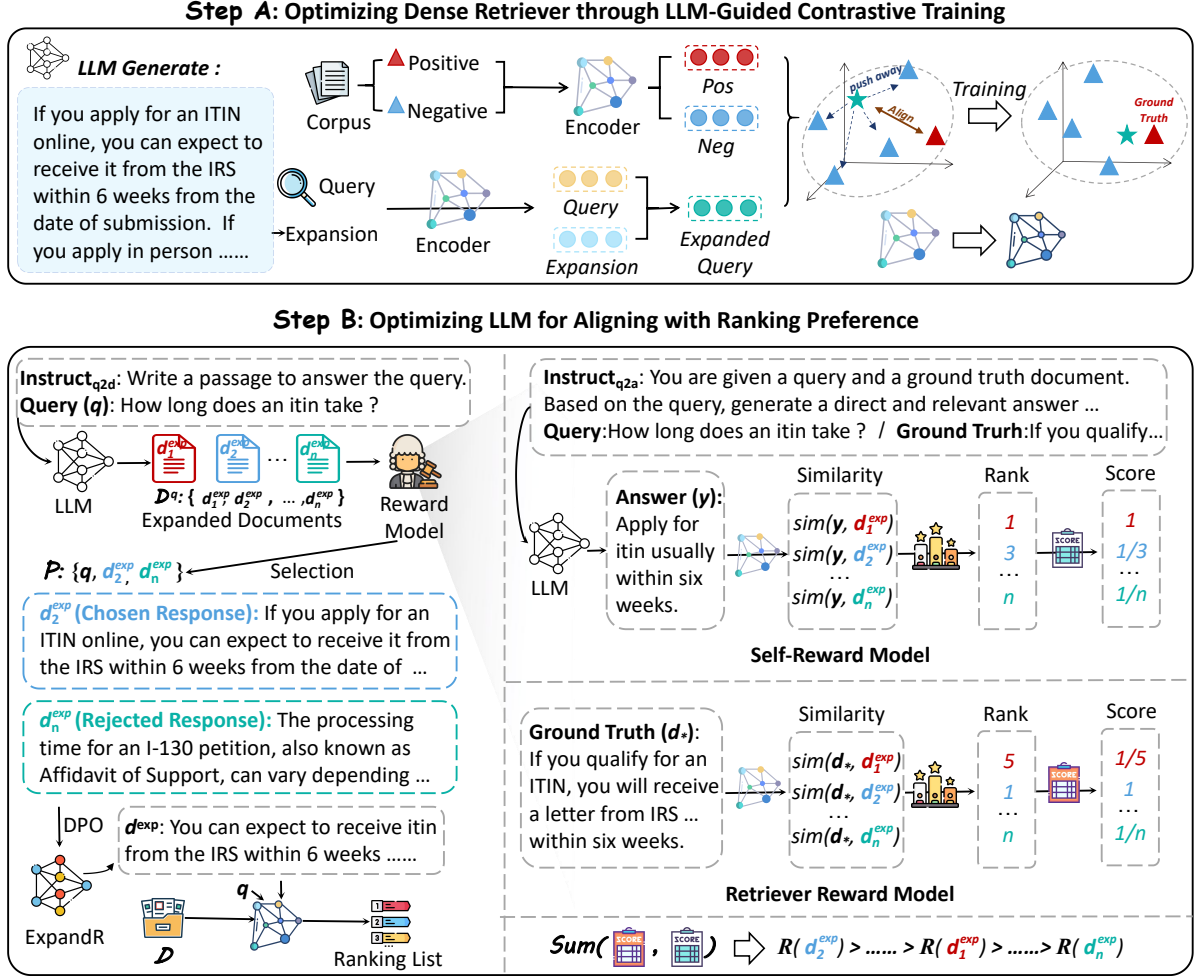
**Step A**: Optimizing Dense Retriever through LLM-Guided Contrastive Training

LLM Generate :

If you apply for an ITIN online, you can expect to receive it from the IRS within 6 weeks from the date of submission. If you apply in person ......

Corpus

Positive

Negative

Encoder

Pos

Neg

Query

Expansion

Encoder

Query

Expansion

Expanded Query

push away

Align

Training

Ground Truth

**Step B**: Optimizing LLM for Aligning with Ranking Preference

**Instruct$_{q2d}$**: Write a passage to answer the query.
**Query (*q*)**: How long does an itin take ?

LLM

$d_1^{exp}$ $d_2^{exp}$ ... $d_n^{exp}$

$\mathcal{D}^q$: { $d_1^{exp}$, $d_2^{exp}$, ... ,$d_n^{exp}$ }
Expanded Documents

Reward Model

Selection

$\mathcal{P}$: {$q$, $d_2^{exp}$, $d_n^{exp}$ }

$d_2^{exp}$ (Chosen Response): If you apply for an ITIN online, you can expect to receive it from the IRS within 6 weeks from the date of ...

$d_n^{exp}$ (Rejected Response): The processing time for an I-130 petition, also known as Affidavit of Support, can vary depending ...

DPO

$d^{exp}$: You can expect to receive itin from the IRS within 6 weeks ......

ExpandR

$\mathcal{D}$

$q$

Ranking List

**Instruct$_{q2a}$**: You are given a query and a ground truth document. Based on the query, generate a direct and relevant answer ...
**Query**:How long does an itin take ? / **Ground Trurh**:If you qualify...

LLM

**Answer (*y*)**: Apply for itin usually within six weeks.

Similarity

$sim(y, d_1^{exp})$
$sim(y, d_2^{exp})$
...
$sim(y, d_n^{exp})$

Rank

1
3
...
n

SCORE

Score

1
1/3
...
1/n

**Self-Reward Model**

**Ground Truth ($d_*$)**: If you qualify for an ITIN, you will receive a letter from IRS ... within six weeks.

Similarity

$sim(d_*, d_1^{exp})$
$sim(d_*, d_2^{exp})$
...
$sim(d_*, d_n^{exp})$

Rank

5
1
...
n

SCORE

Score

1/5
1
...
1/n

**Retriever Reward Model**

Sum( SCORE , SCORE ) $R(d_2^{exp})$ > ...... > $R(d_1^{exp})$ > ......> $R(d_n^{exp})$